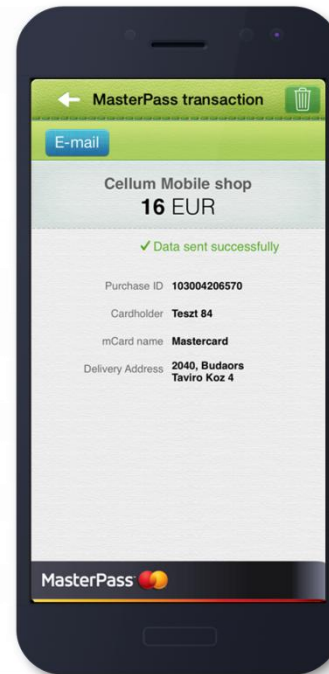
MasterPass transaction

E-mail

Cellum Mobile shop
16 EUR

✓ Data sent successfully

| | |
|---|---|
| Purchase ID | 103004206570 |
| Cardholder | Teszt 84 |
| mCard name | Mastercard |
| Delivery Address | 2040, Budaors Taviro Koz 4 |

MasterPass